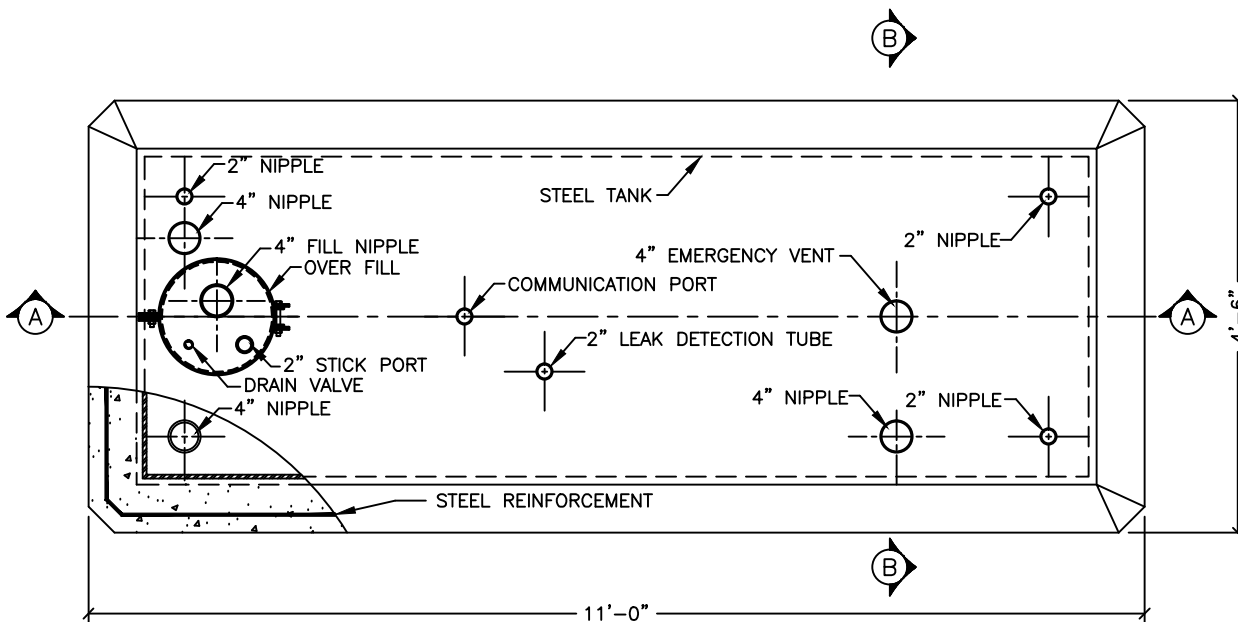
B

2" NIPPLE
4" NIPPLE
STEEL TANK
4" FILL NIPPLE
OVER FILL
4" EMERGENCY VENT
2" NIPPLE
A
COMMUNICATION PORT
A
2" LEAK DETECTION TUBE
2" STICK PORT
DRAIN VALVE
4" NIPPLE
4" NIPPLE
2" NIPPLE
STEEL REINFORCEMENT
4'-6"
B
11'-0"